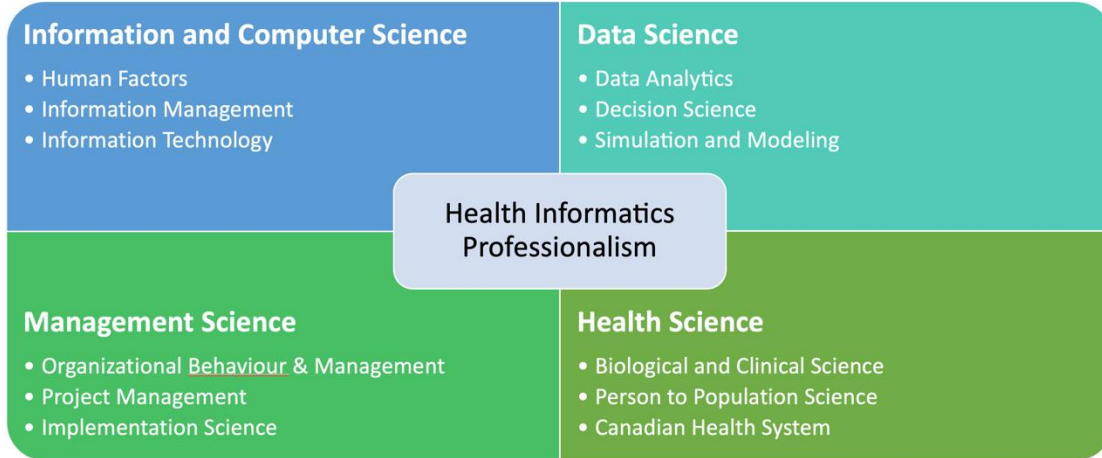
Information and Computer Science
• Human Factors
• Information Management
• Information Technology

Data Science
• Data Analytics
• Decision Science
• Simulation and Modeling

Health Informatics Professionalism

Management Science
• Organizational Behaviour & Management
• Project Management
• Implementation Science

Health Science
• Biological and Clinical Science
• Person to Population Science
• Canadian Health System